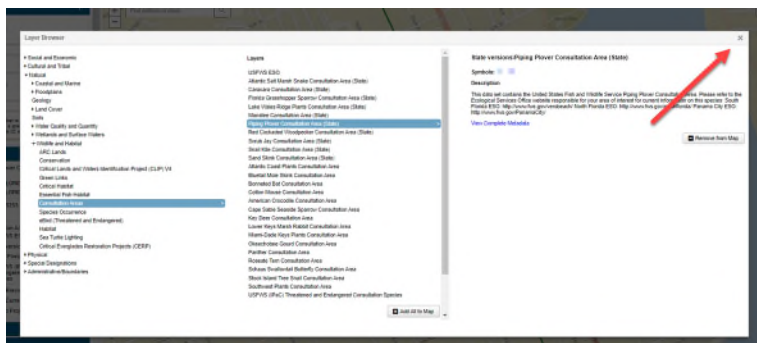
Layer Browser

× 

▸ Social and Economic
▸ Cultural and Tribal
▾ Natural
▸ Coastal and Marine
▸ Floodplains
Geology
▸ Land Cover
Soils
▸ Water Quality and Quantity
▸ Wetlands and Surface Waters
▾ Wildlife and Habitat
ARC Lands
Conservation
Critical Lands and Waters Identification Project (CLIP) V4
Green Links
Critical Habitat
Essential Fish Habitat
Consultation Areas
Species Occurrence
eBird (Threatened and Endangered)
Habitat
Sea Turtle Lighting
Critical Everglades Restoration Projects (CERP)
▸ Physical
▸ Special Designations
▸ Administrative/Boundaries

Layers
USFWS ESO
Atlantic Salt Marsh Snake Consultation Area (State)
Cinnosum Consultation Area (State)
Florida Grasshopper Sparrow Consultation Area (State)
Lake Wales Ridge Plants Consultation Area (State)
Manatee Consultation Area (State)
Piping Plover Consultation Area (State)
Red Cockaded Woodpecker Consultation Area (State)
Scrub Jay Consultation Area (State)
Snail Kite Consultation Area (State)
Sand Skink Consultation Area (State)
Atlantic Coast Plants Consultation Area
Bluetail Mole Skink Consultation Area
Bonneted Bat Consultation Area
Cotton Mouse Consultation Area
American Crocodile Consultation Area
Cape Sable Seaside Sparrow Consultation Area
Key Deer Consultation Area
Lower Keys Marsh Rabbit Consultation Area
Miami-Dade Keys Plants Consultation Area
Okeechobee Gourd Consultation Area
Panther Consultation Area
Roseate Tern Consultation Area
Schaus Swallowtail Butterfly Consultation Area
Stock Island Tree Snail Consultation Area
Southwest Plants Consultation Area
USFWS (IPaC) Threatened and Endangered Consultation Species

Add All to Map

State versions/Piping Plover Consultation Area (State)

Symbols

Description

This data set contains the United States Fish and Wildlife Service Piping Plover Consultation Area. Please refer to the Ecological Services Office website responsible for your area of interest for current information on this species: South Florida ESO: http://www.fws.gov/verobeach/ North Florida ESO: http://www.fws.gov/northflorida/ Panama City ESO: http://www.fws.gov/PanamaCity/

View Complete Metadata

Remove from Map